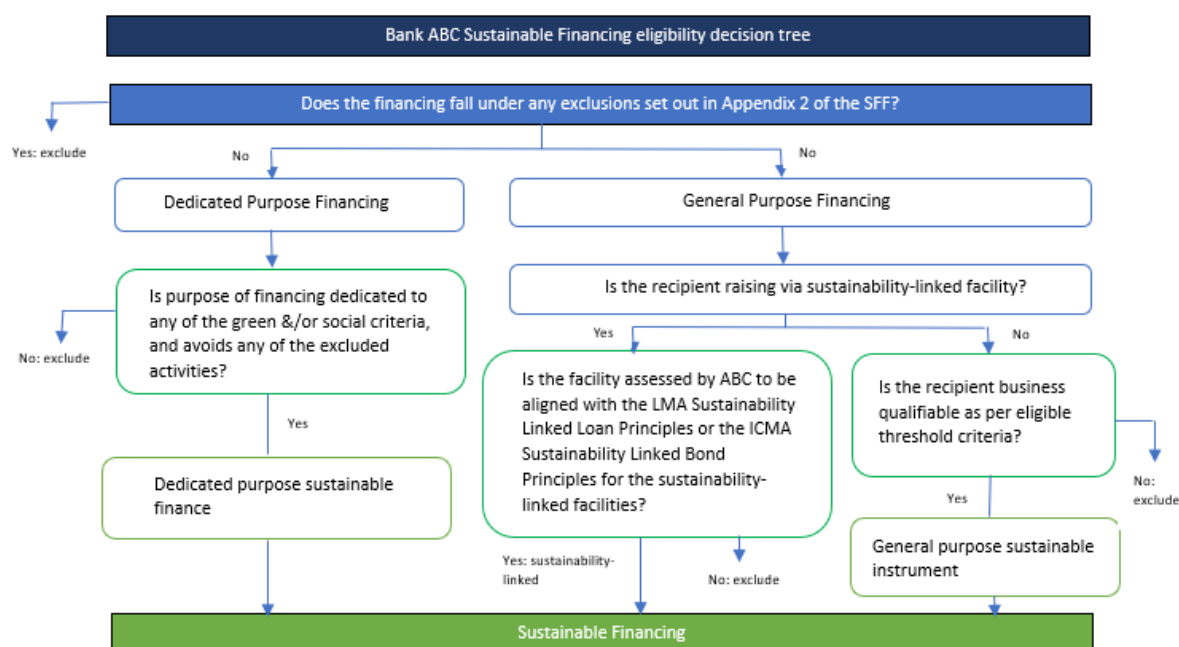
Bank ABC Sustainable Financing eligibility decision tree

Does the financing fall under any exclusions set out in Appendix 2 of the SFF?

Yes: exclude

No

No

Dedicated Purpose Financing

General Purpose Financing

Is purpose of financing dedicated to any of the green &/or social criteria, and avoids any of the excluded activities?

No: exclude

Yes

Dedicated purpose sustainable finance

Is the recipient raising via sustainability-linked facility?

Yes

No

Is the facility assessed by ABC to be aligned with the LMA Sustainability Linked Loan Principles or the ICMA Sustainability Linked Bond Principles for the sustainability-linked facilities?

Yes: sustainability-linked

No: exclude

Is the recipient business qualifiable as per eligible threshold criteria?

No: exclude

Yes

General purpose sustainable instrument

Sustainable Financing